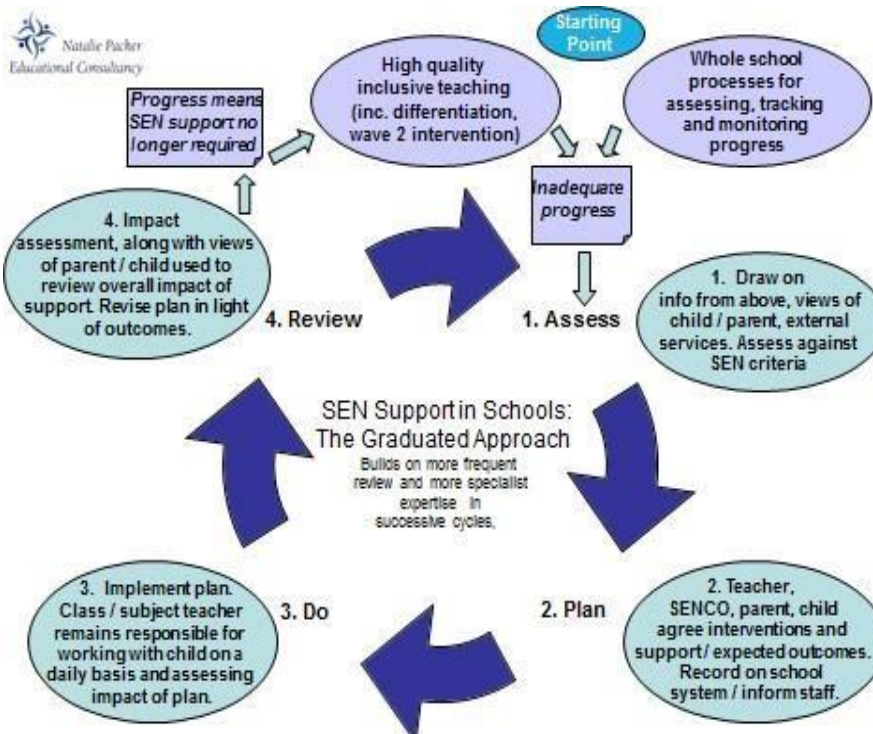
Natalie Packer Educational Consultancy

Starting Point

Progress means SEN support no longer required

High quality inclusive teaching (inc. differentiation, wave 2 intervention)

Whole school processes for assessing, tracking and monitoring progress

Inadequate progress

4. Impact assessment, along with views of parent / child used to review overall impact of support. Revise plan in light of outcomes.

4. Review

1. Assess

1. Draw on info from above, views of child / parent, external services. Assess against SEN criteria

SEN Support in Schools: The Graduated Approach

Builds on more frequent review and more specialist expertise in successive cycles,

3. Implement plan. Class / subject teacher remains responsible for working with child on a daily basis and assessing impact of plan.

3. Do

2. Plan

2. Teacher, SENCO, parent, child agree interventions and support / expected outcomes. Record on school system / inform staff.